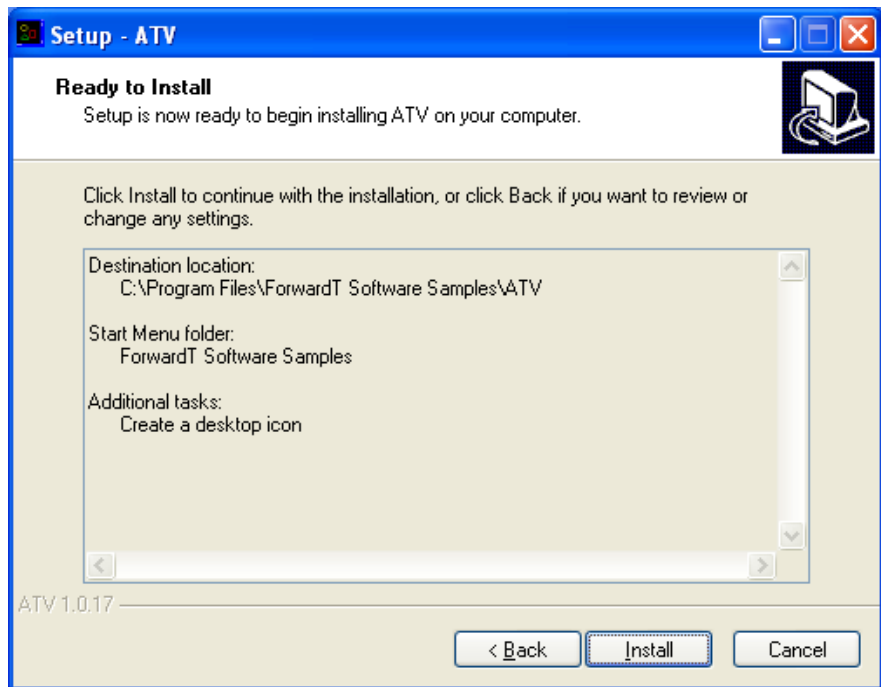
Setup - ATV

Ready to Install
Setup is now ready to begin installing ATV on your computer.

Click Install to continue with the installation, or click Back if you want to review or change any settings.

Destination location:
C:\Program Files\ForwardT Software Samples\ATV

Start Menu folder:
ForwardT Software Samples

Additional tasks:
Create a desktop icon

ATV 1.0.17

< Back
Install
Cancel